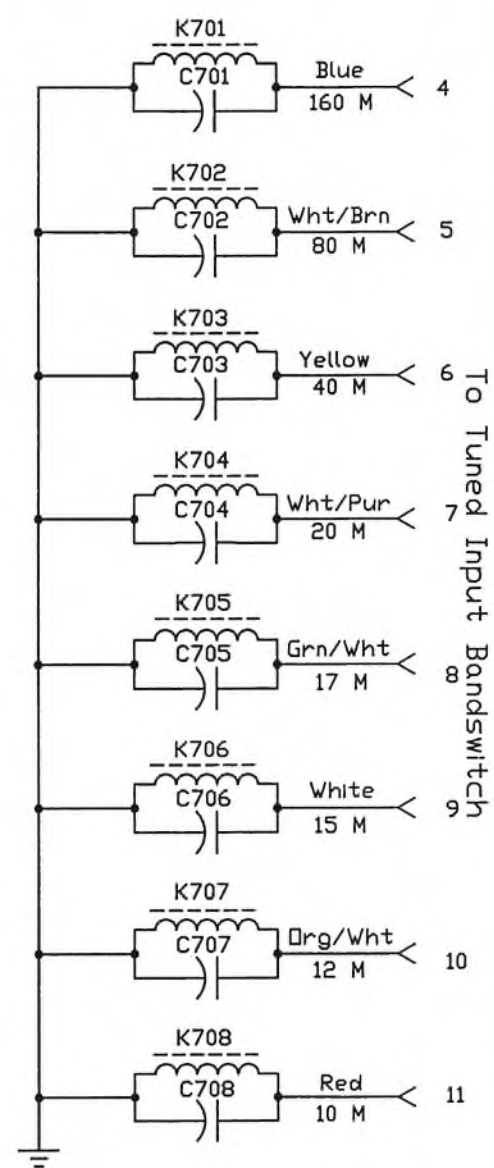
K701
C701
Blue
160 M
4

K702
C702
Wht/Brn
80 M
5

K703
C703
Yellow
40 M
6

K704
C704
Wht/Pur
20 M
7

K705
C705
Grn/Wht
17 M
8

K706
C706
White
15 M
9

K707
C707
Org/Wht
12 M
10

K708
C708
Red
10 M
11

To Tuned Input Bandswitch